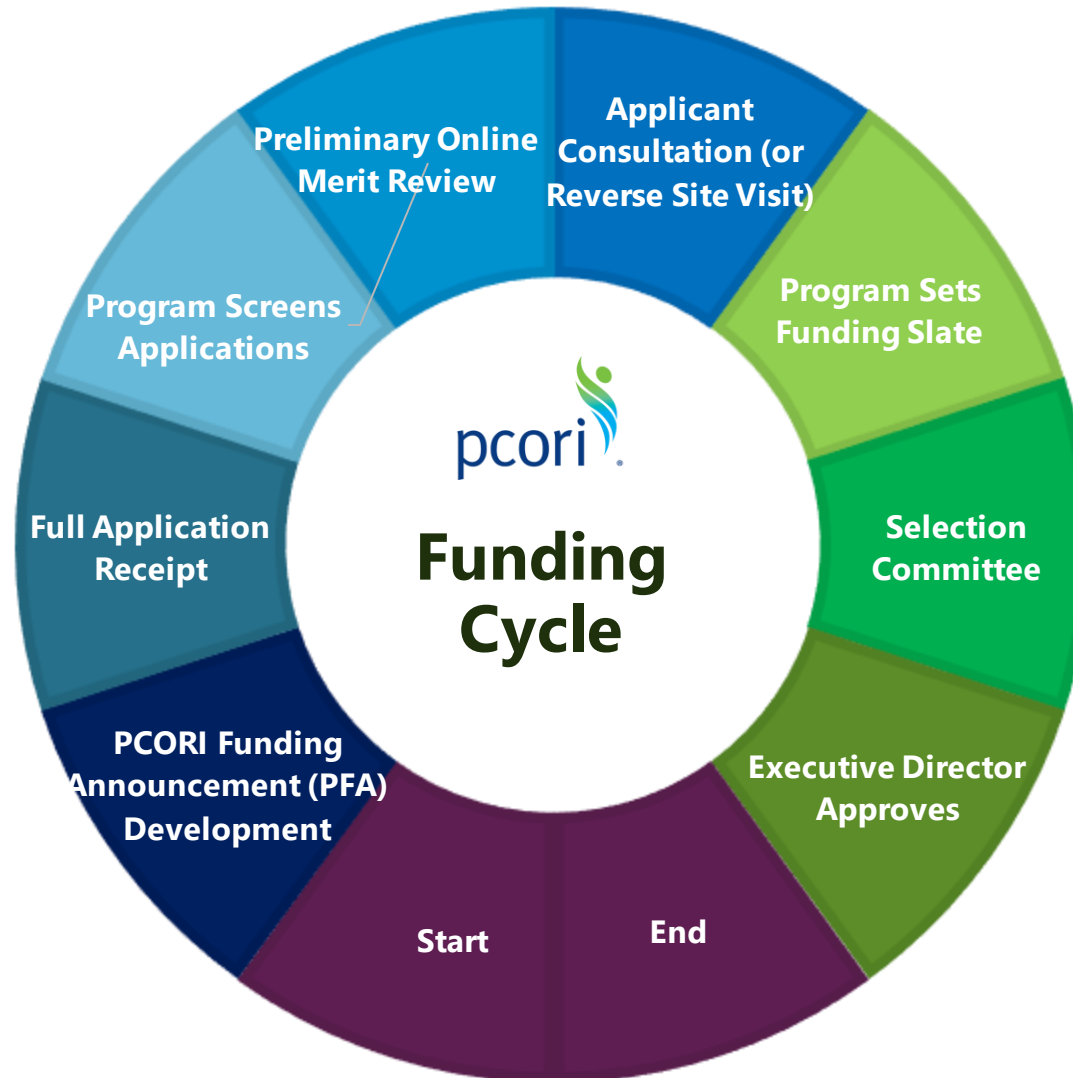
pcori

Funding Cycle

Start

PCORI Funding Announcement (PFA) Development

Full Application Receipt

Program Screens Applications

Preliminary Online Merit Review

Applicant Consultation (or Reverse Site Visit)

Program Sets Funding Slate

Selection Committee

Executive Director Approves

End